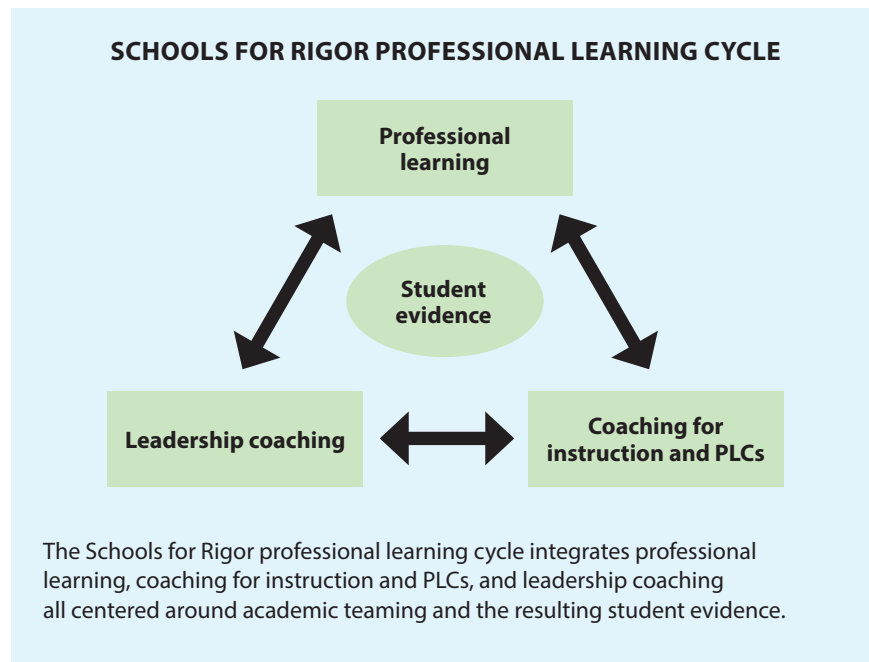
SCHOOLS FOR RIGOR PROFESSIONAL LEARNING CYCLE

Professional learning

Student evidence

Leadership coaching

Coaching for instruction and PLCs

The Schools for Rigor professional learning cycle integrates professional learning, coaching for instruction and PLCs, and leadership coaching all centered around academic teaming and the resulting student evidence.